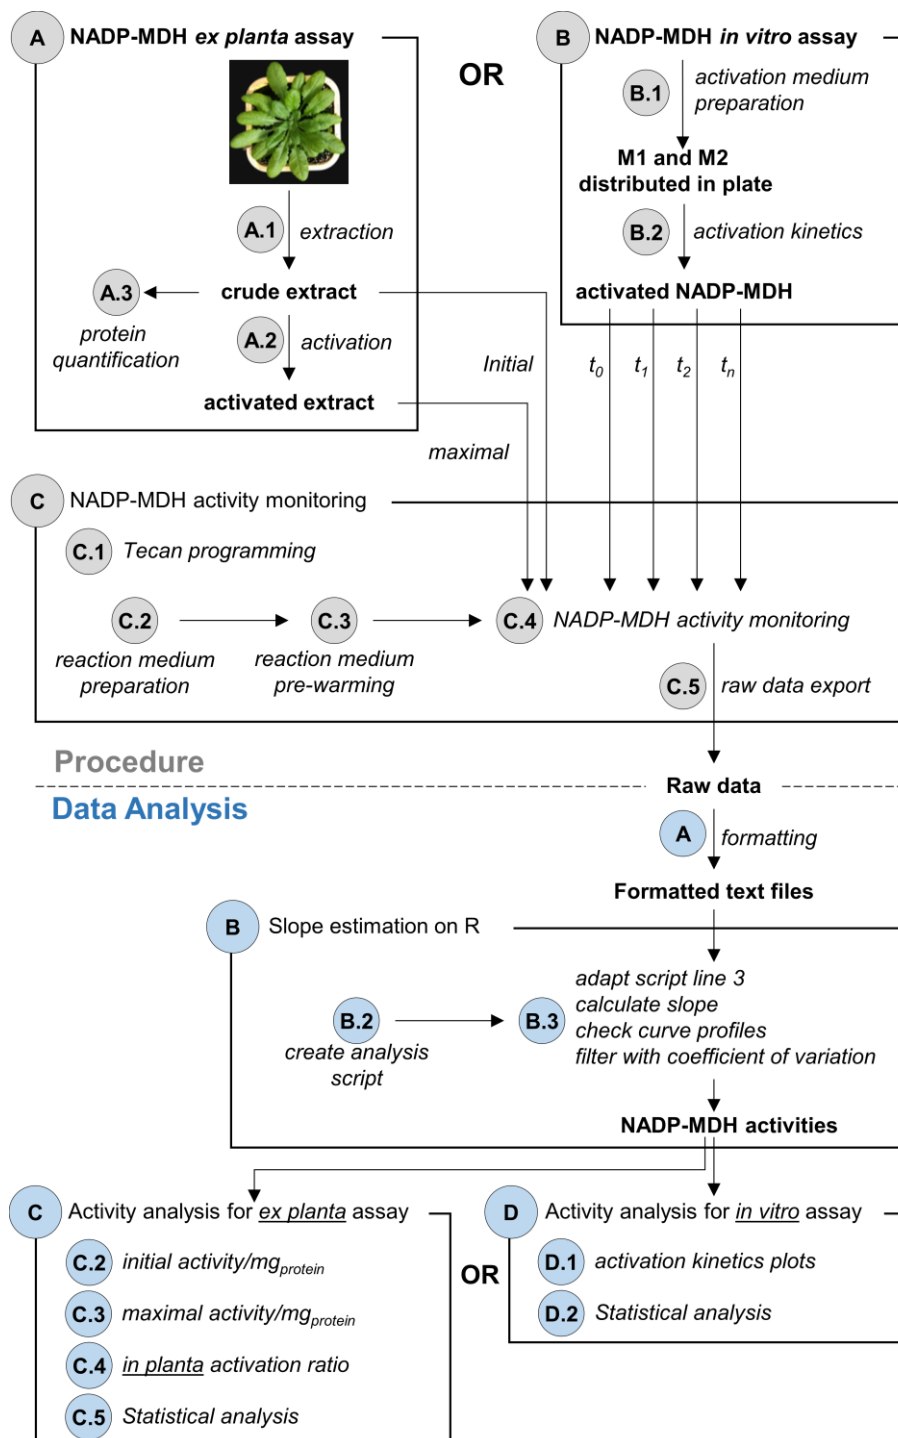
A NADP-MDH ex planta assay

A.1 extraction

crude extract

A.3 protein quantification

A.2 activation

activated extract

OR

B NADP-MDH in vitro assay

B.1 activation medium preparation

M1 and M2 distributed in plate

B.2 activation kinetics

activated NADP-MDH

Initial

$t_0$ $t_1$ $t_2$ $t_n$

maximal

C NADP-MDH activity monitoring

C.1 Tecan programming

C.2 reaction medium preparation

C.3 reaction medium pre-warming

C.4 NADP-MDH activity monitoring

C.5 raw data export

Procedure

Raw data

Data Analysis

A formatting

Formatted text files

B Slope estimation on R

adapt script line 3
calculate slope
check curve profiles
filter with coefficient of variation

B.2 create analysis script

B.3

NADP-MDH activities

C Activity analysis for ex planta assay

C.2 initial activity/$mg_{protein}$

C.3 maximal activity/$mg_{protein}$

C.4 in planta activation ratio

C.5 Statistical analysis

OR

D Activity analysis for in vitro assay

D.1 activation kinetics plots

D.2 Statistical analysis